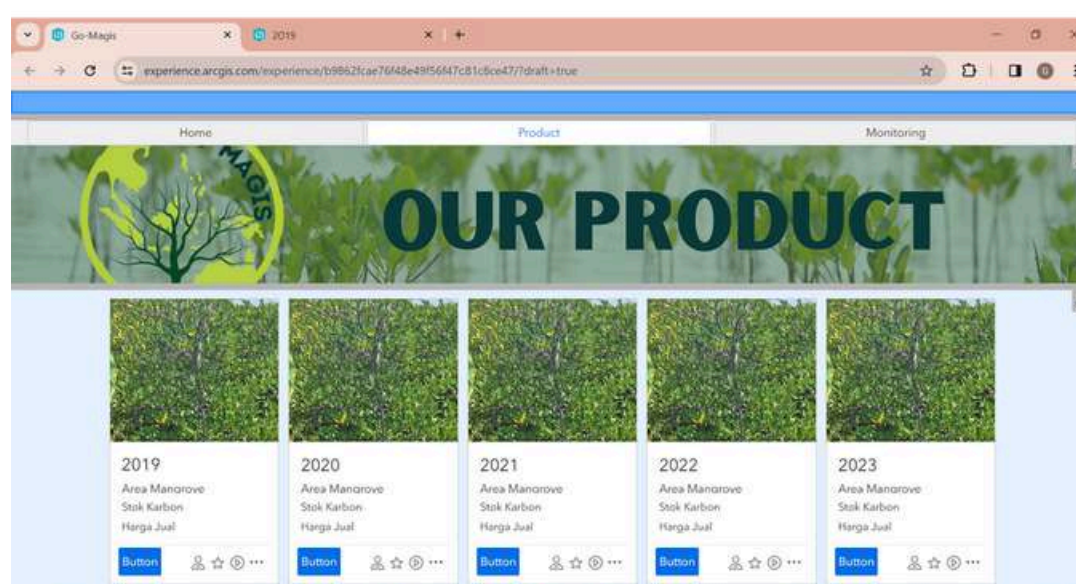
Go-Magis
2019
experience.arcgis.com/experience/b9862fcae76f48e49f56f47c81c6ce47/?draft=true

Home
Product
Monitoring

MAGIS

OUR PRODUCT

2019
Area Mangrove
Stok Karbon
Harga Jual
Button

2020
Area Mangrove
Stok Karbon
Harga Jual
Button

2021
Area Mangrove
Stok Karbon
Harga Jual
Button

2022
Area Mangrove
Stok Karbon
Harga Jual
Button

2023
Area Mangrove
Stok Karbon
Harga Jual
Button